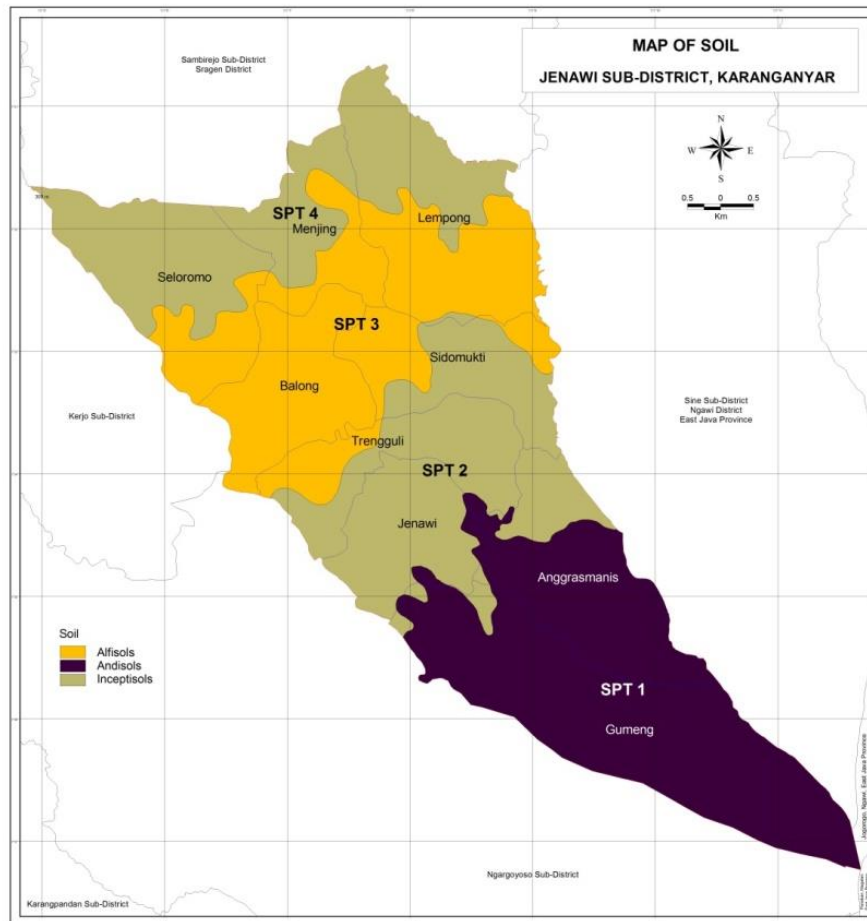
MAP OF SOIL
JENAWI SUB-DISTRICT, KARANGANYAR

N
W E
S
0.5 0 0.5
Km

Sambirejo Sub-District
Sragen District

SPT 4
Menjing
Lempong
Seloromo
SPT 3
Sidomukti
Balong
Kerjo Sub-District
Sine Sub-District
Ngawi District
East Java Province
Trengguli
SPT 2
Jenawi
Anggrasmanis
SPT 1
Gumeng

Soil
Alfisols
Andisols
Inceptisols

Jogorogo, Ngawi, East Java Province
Ngargoyoso Sub-District
Karangpandan Sub-District